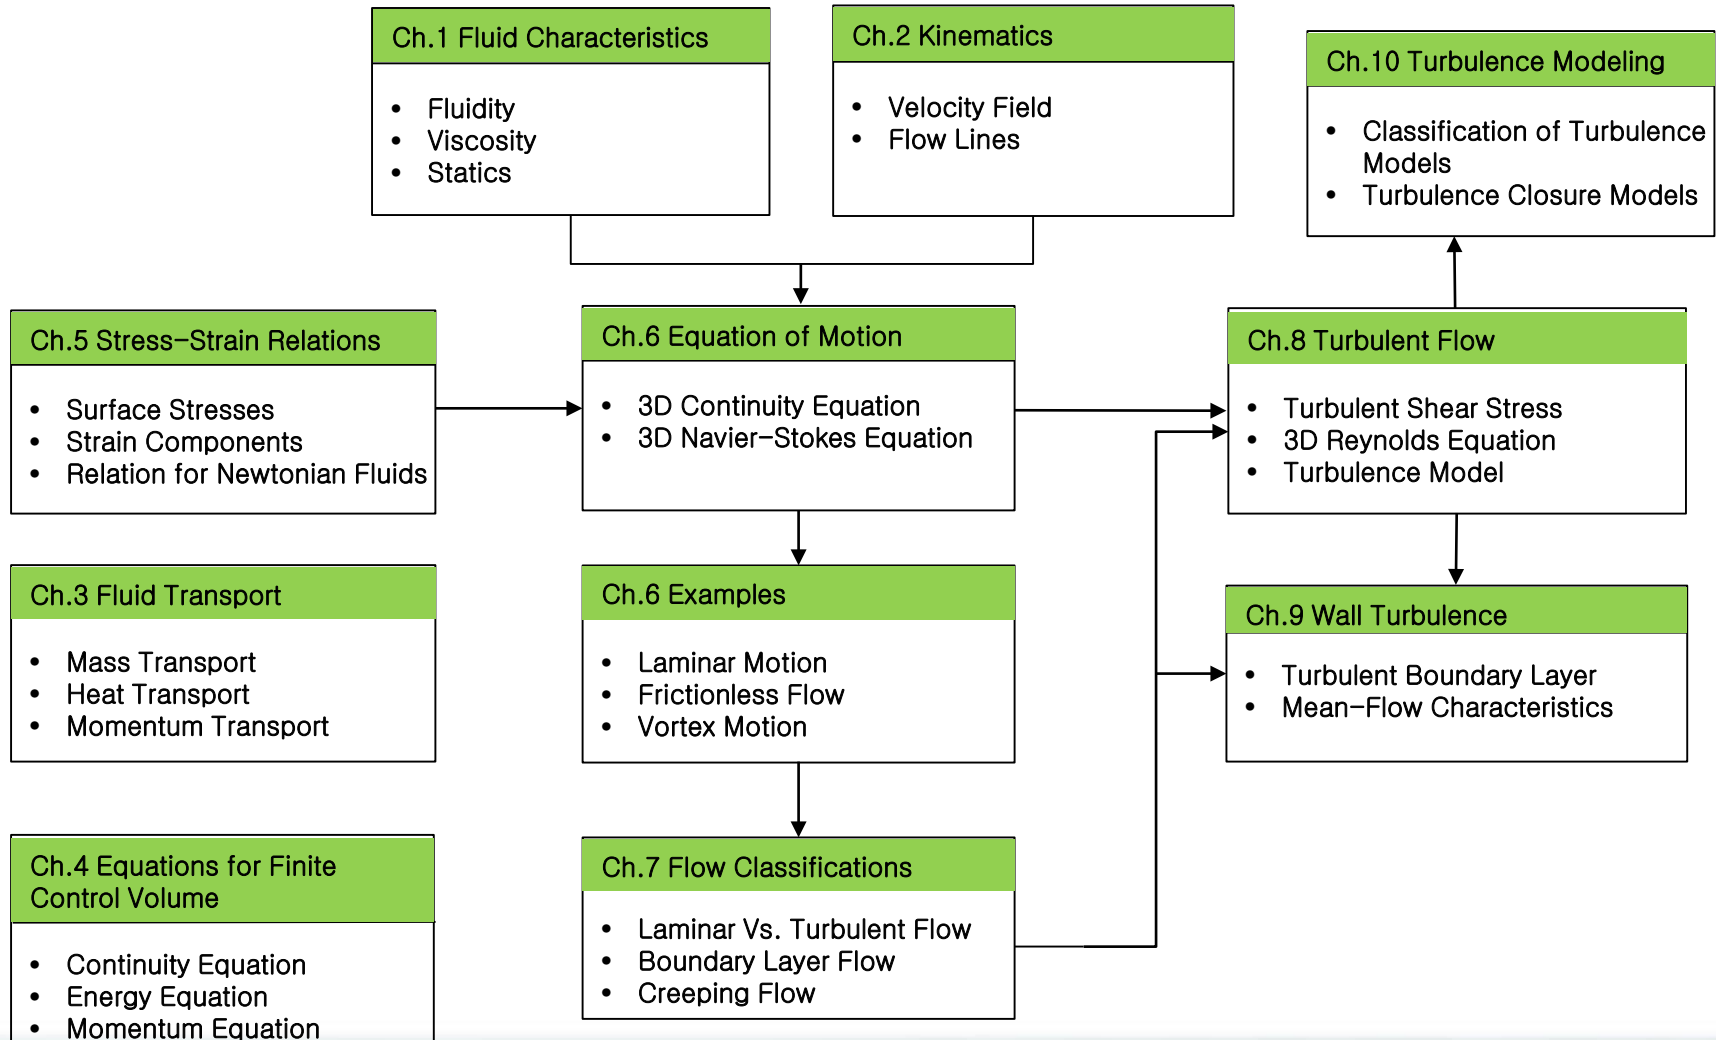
Ch.1 Fluid Characteristics

- Fluidity
- Viscosity
- Statics

Ch.2 Kinematics

- Velocity Field
- Flow Lines

Ch.10 Turbulence Modeling

- Classification of Turbulence Models
- Turbulence Closure Models

Ch.5 Stress–Strain Relations

- Surface Stresses
- Strain Components
- Relation for Newtonian Fluids

Ch.6 Equation of Motion

- 3D Continuity Equation
- 3D Navier–Stokes Equation

Ch.8 Turbulent Flow

- Turbulent Shear Stress
- 3D Reynolds Equation
- Turbulence Model

Ch.3 Fluid Transport

- Mass Transport
- Heat Transport
- Momentum Transport

Ch.6 Examples

- Laminar Motion
- Frictionless Flow
- Vortex Motion

Ch.9 Wall Turbulence

- Turbulent Boundary Layer
- Mean–Flow Characteristics

Ch.4 Equations for Finite Control Volume

- Continuity Equation
- Energy Equation
- Momentum Equation

Ch.7 Flow Classifications

- Laminar Vs. Turbulent Flow
- Boundary Layer Flow
- Creeping Flow